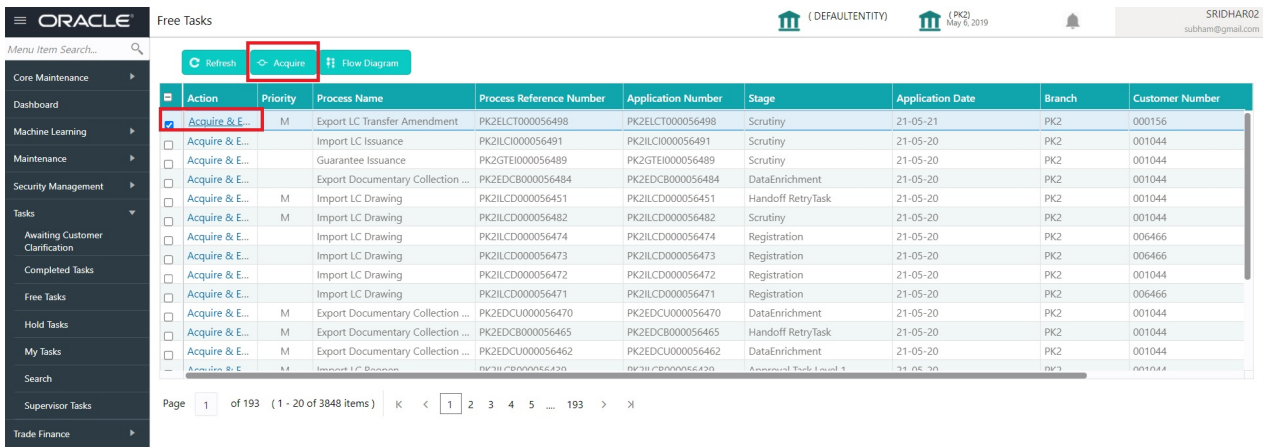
ORACLE

Free Tasks

(DEFAULTENTITY)

(PK2)
May 6, 2019

SRIDHAR02
subham@gmail.com

Menu Item Search...

Core Maintenance

Dashboard

Machine Learning

Maintenance

Security Management

Tasks

Awaiting Customer Clarification

Completed Tasks

Free Tasks

Hold Tasks

My Tasks

Search

Supervisor Tasks

Trade Finance

Refresh | Acquire | Flow Diagram

| | Action | Priority | Process Name | Process Reference Number | Application Number | Stage | Application Date | Branch | Customer Number |
|---|---|---|---|---|---|---|---|---|---|
| | Acquire & E... | M | Export LC Transfer Amendment | PK2ELCT000056498 | PK2ELCT000056498 | Scrutiny | 21-05-21 | PK2 | 000156 |
| | Acquire & E... | | Import LC Issuance | PK2ILCI000056491 | PK2ILCI000056491 | Scrutiny | 21-05-20 | PK2 | 001044 |
| | Acquire & E... | | Guarantee Issuance | PK2GTEI000056489 | PK2GTEI000056489 | Scrutiny | 21-05-20 | PK2 | 001044 |
| | Acquire & E... | | Export Documentary Collection ... | PK2EDCB000056484 | PK2EDCB000056484 | DataEnrichment | 21-05-20 | PK2 | 001044 |
| | Acquire & E... | M | Import LC Drawing | PK2ILCD000056451 | PK2ILCD000056451 | Handoff RetryTask | 21-05-20 | PK2 | 001044 |
| | Acquire & E... | M | Import LC Drawing | PK2ILCD000056482 | PK2ILCD000056482 | Scrutiny | 21-05-20 | PK2 | 001044 |
| | Acquire & E... | | Import LC Drawing | PK2ILCD000056474 | PK2ILCD000056474 | Registration | 21-05-20 | PK2 | 006466 |
| | Acquire & E... | | Import LC Drawing | PK2ILCD000056473 | PK2ILCD000056473 | Registration | 21-05-20 | PK2 | 006466 |
| | Acquire & E... | | Import LC Drawing | PK2ILCD000056472 | PK2ILCD000056472 | Registration | 21-05-20 | PK2 | 001044 |
| | Acquire & E... | | Import LC Drawing | PK2ILCD000056471 | PK2ILCD000056471 | Registration | 21-05-20 | PK2 | 006466 |
| | Acquire & E... | M | Export Documentary Collection ... | PK2EDCU000056470 | PK2EDCU000056470 | DataEnrichment | 21-05-20 | PK2 | 001044 |
| | Acquire & E... | M | Export Documentary Collection ... | PK2EDCB000056465 | PK2EDCB000056465 | Handoff RetryTask | 21-05-20 | PK2 | 001044 |
| | Acquire & E... | M | Export Documentary Collection ... | PK2EDCU000056462 | PK2EDCU000056462 | DataEnrichment | 21-05-20 | PK2 | 001044 |
| | Acquire & E... | M | Import LC Reopen | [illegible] | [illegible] | Approval Task Level 1 | 21-05-20 | PK2 | 001044 |

Page 1 of 193 (1 - 20 of 3848 items) K < 1 2 3 4 5 ... 193 > >|